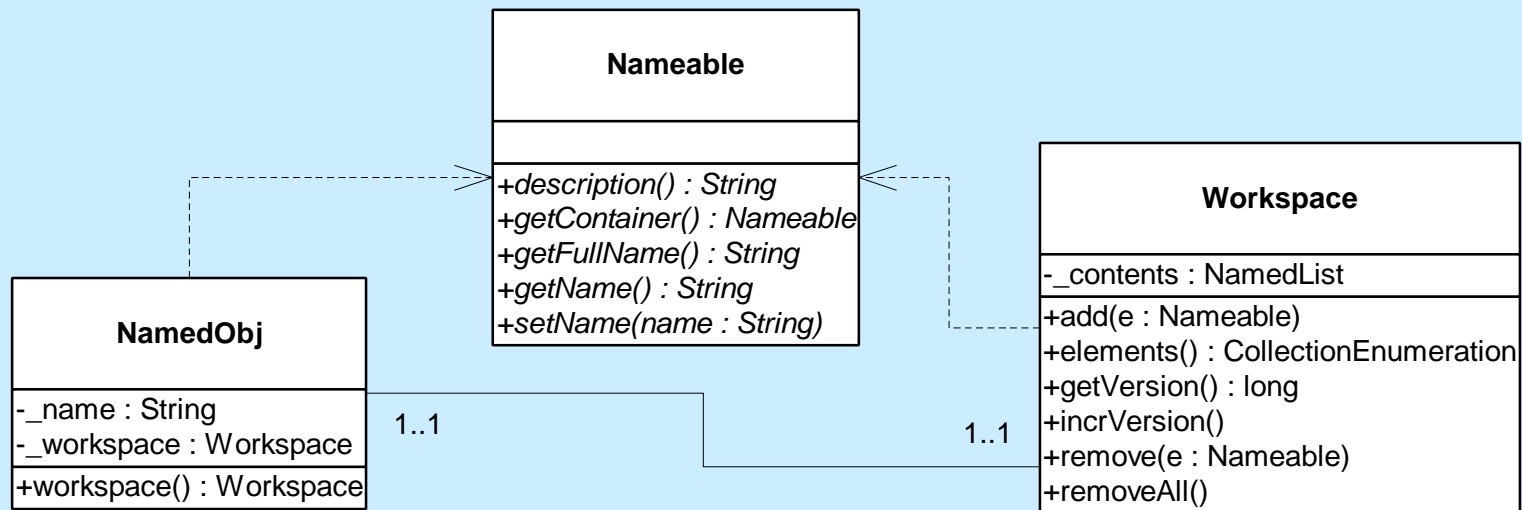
Nameable

+description() : String
+getContainer() : Nameable
+getFullName() : String
+getName() : String
+setName(name : String)

Workspace

-_contents : NamedList

+add(e : Nameable)
+elements() : CollectionEnumeration
+getVersion() : long
+incrVersion()
+remove(e : Nameable)
+removeAll()

NamedObj

-_name : String
-_workspace : Workspace

+workspace() : Workspace

1..1

1..1